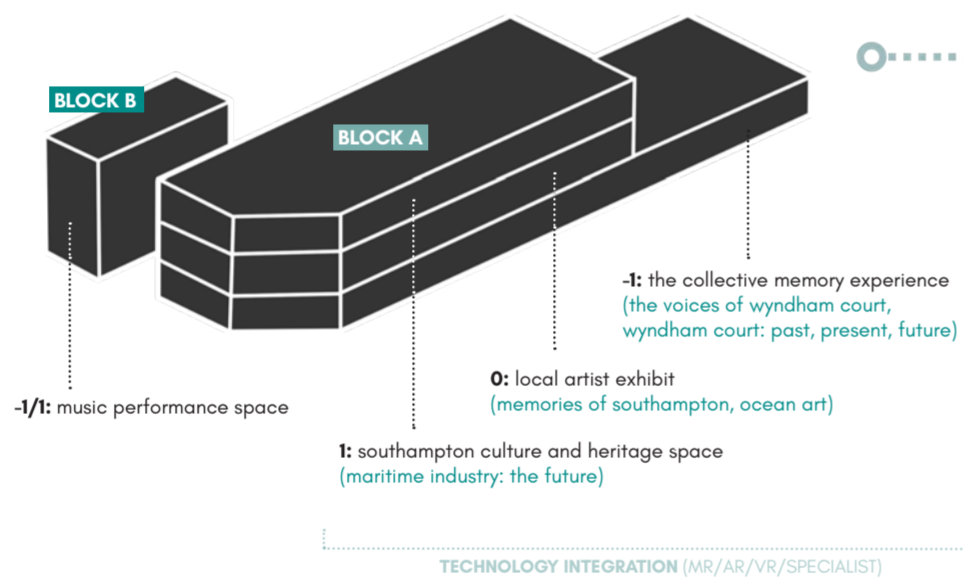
BLOCK B

BLOCK A

-1: the collective memory experience
(the voices of wyndham court, wyndham court: past, present, future)

0: local artist exhibit
(memories of southampton, ocean art)

-1/1: music performance space

1: southampton culture and heritage space
(maritime industry: the future)

TECHNOLOGY INTEGRATION (MR/AR/VR/SPECIALIST)